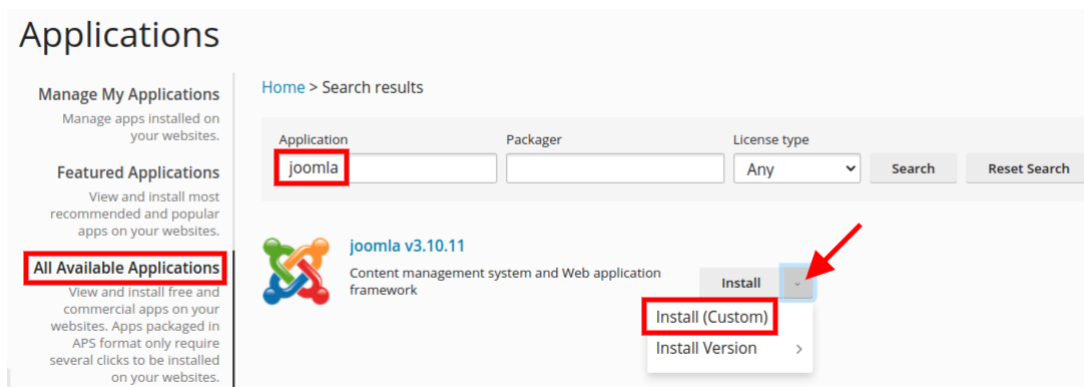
Applications

Manage My Applications
Manage apps installed on your websites.

Featured Applications
View and install most recommended and popular apps on your websites.

All Available Applications
View and install free and commercial apps on your websites. Apps packaged in APS format only require several clicks to be installed on your websites.

Home > Search results

Application
joomla

Packager

License type
Any

Search

Reset Search

joomla v3.10.11
Content management system and Web application framework

Install

Install (Custom)
Install Version